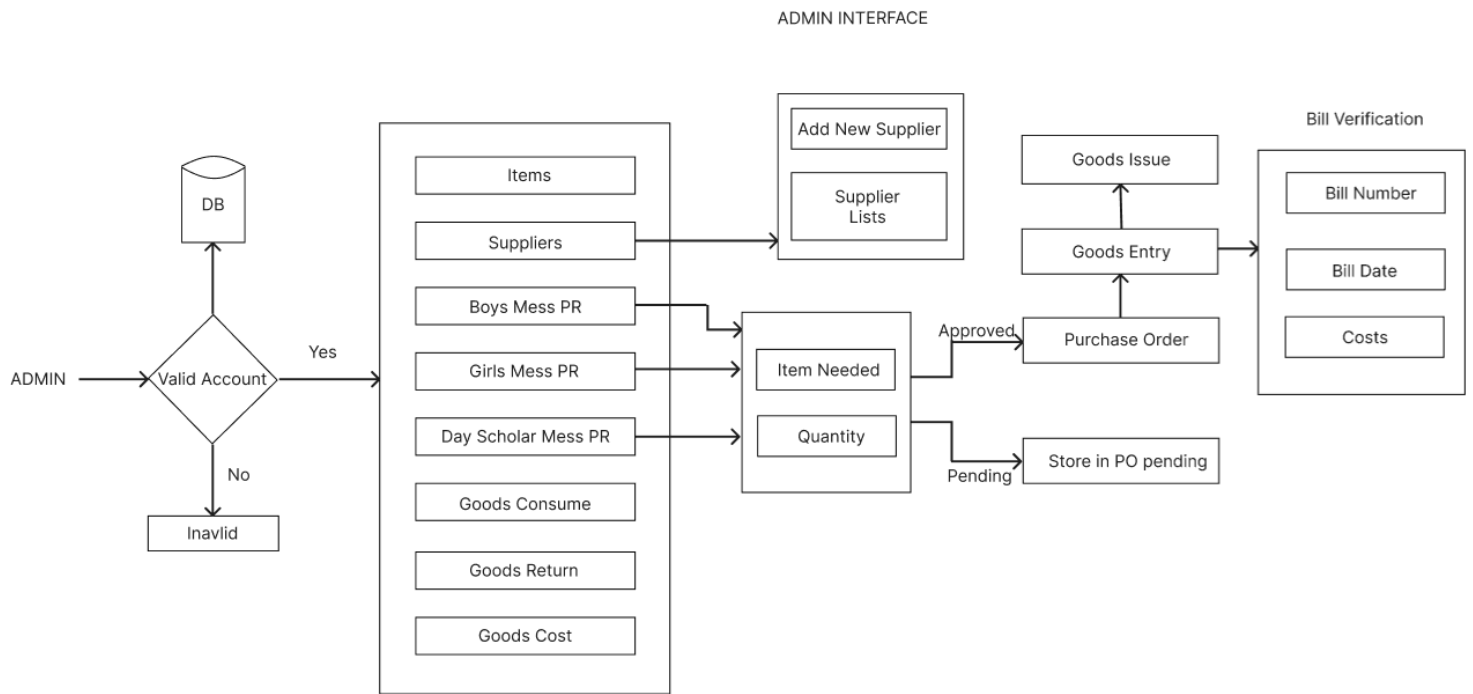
ADMIN INTERFACE

DB

ADMIN

Valid Account

Yes

No

Inavlid

Items

Suppliers

Boys Mess PR

Girls Mess PR

Day Scholar Mess PR

Goods Consume

Goods Return

Goods Cost

Add New Supplier

Supplier Lists

Item Needed

Quantity

Approved

Pending

Goods Issue

Goods Entry

Purchase Order

Store in PO pending

Bill Verification

Bill Number

Bill Date

Costs